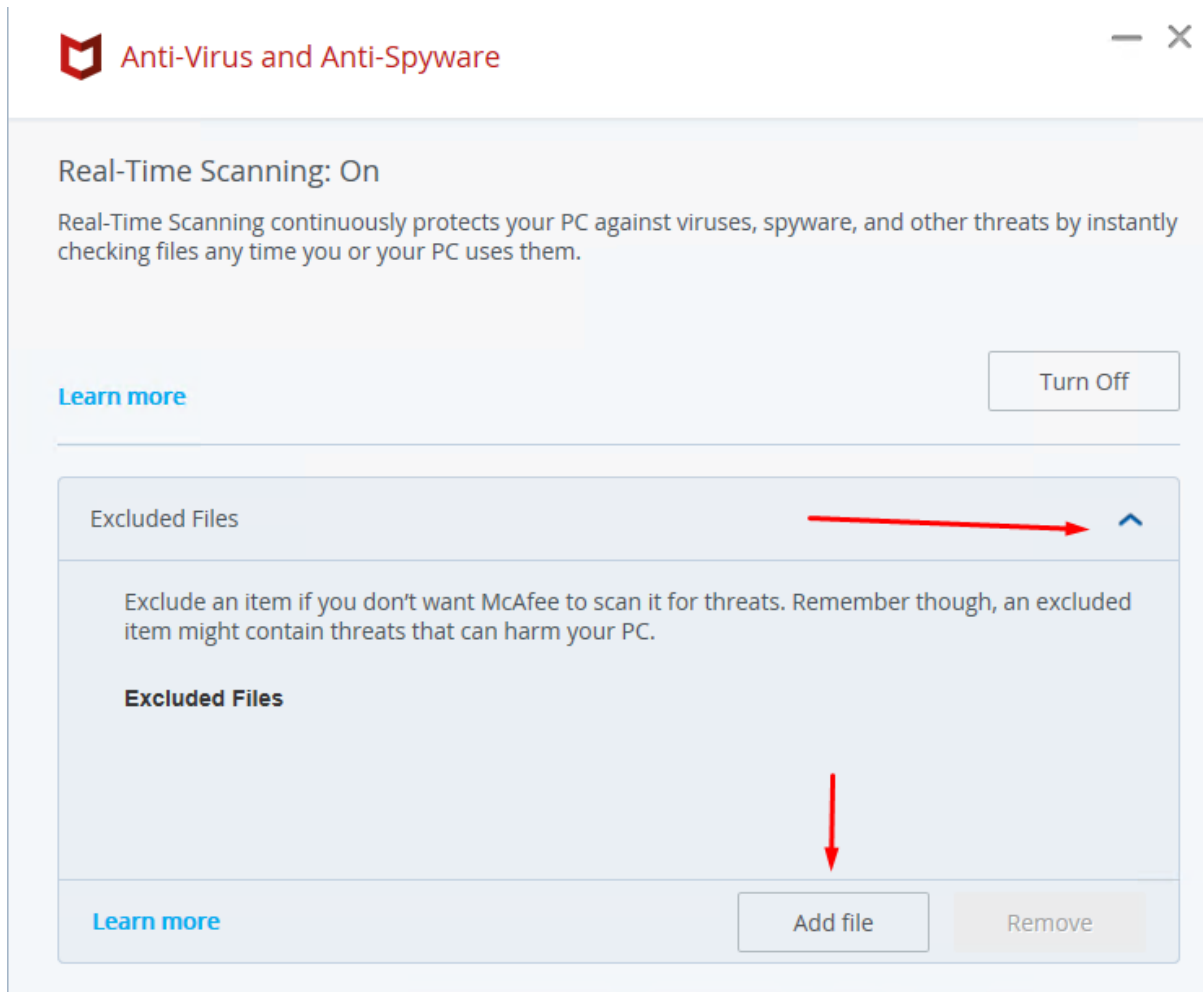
Anti-Virus and Anti-Spyware

Real-Time Scanning: On

Real-Time Scanning continuously protects your PC against viruses, spyware, and other threats by instantly checking files any time you or your PC uses them.

Learn more

Turn Off

Excluded Files

Exclude an item if you don’t want McAfee to scan it for threats. Remember though, an excluded item might contain threats that can harm your PC.

Excluded Files

Learn more

Add file

Remove